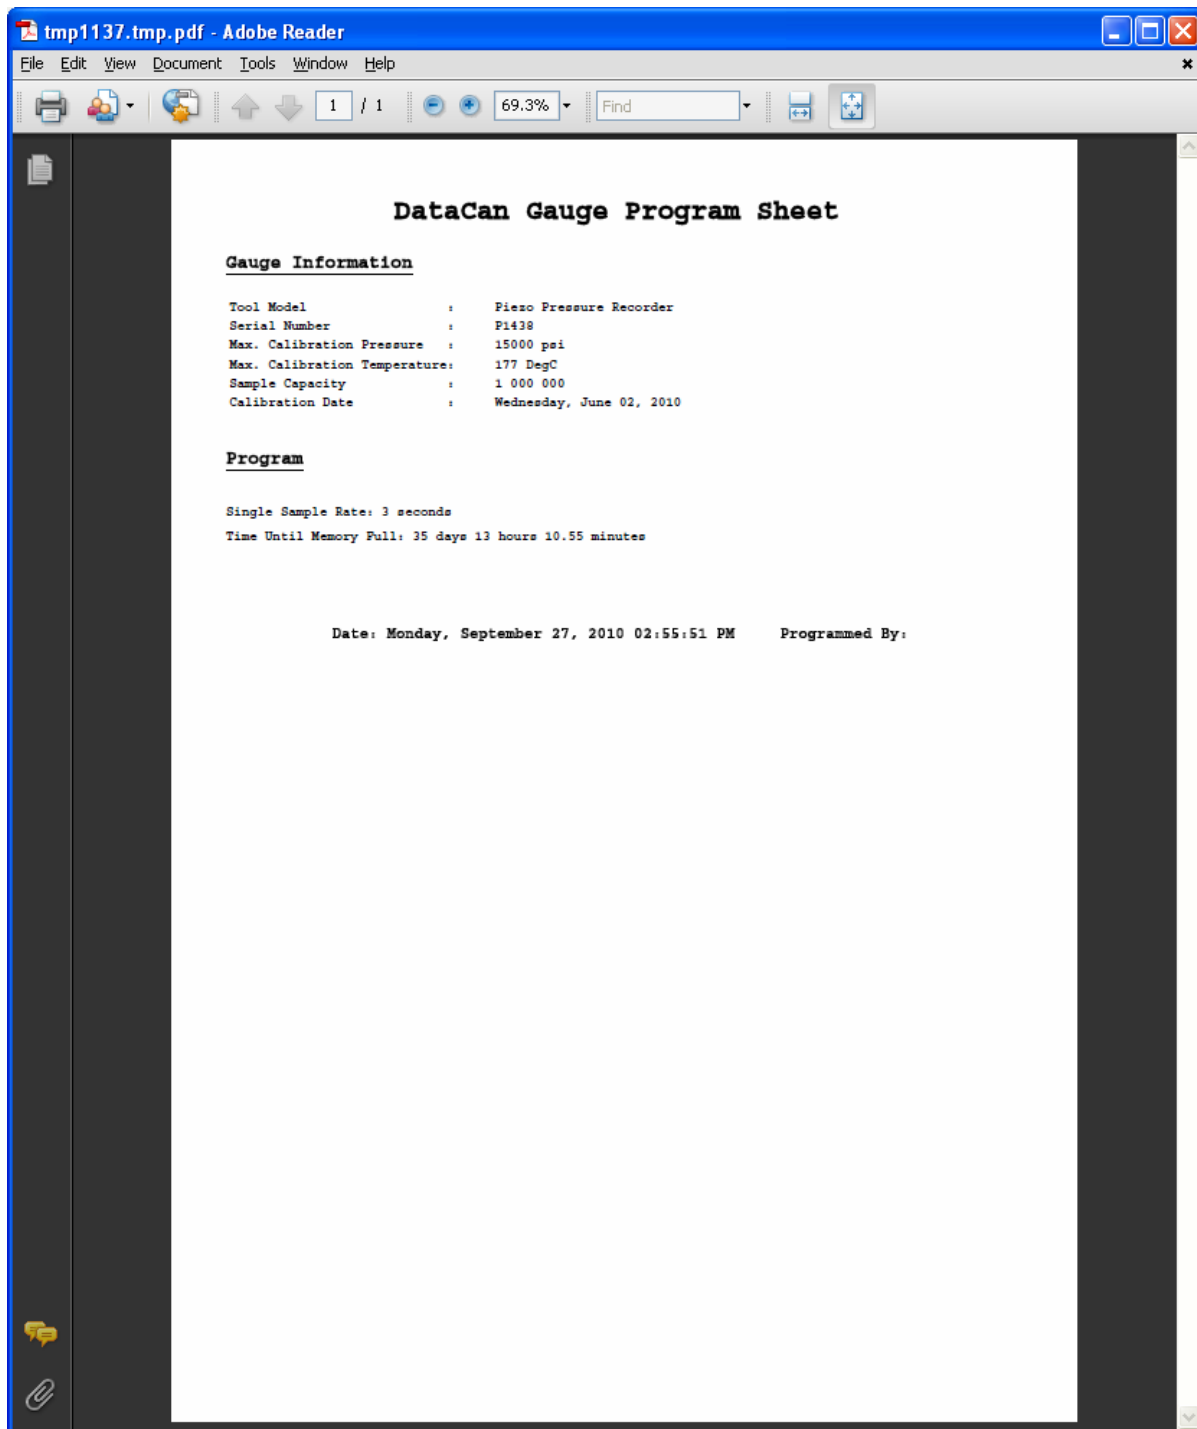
tmp1137.tmp.pdf - Adobe Reader

File Edit View Document Tools Window Help

1 / 1 69.3% Find

DataCan Gauge Program Sheet

Gauge Information

Tool Model : Piezo Pressure Recorder
Serial Number : P1438
Max. Calibration Pressure : 15000 psi
Max. Calibration Temperature: 177 DegC
Sample Capacity : 1 000 000
Calibration Date : Wednesday, June 02, 2010

Program

Single Sample Rate: 3 seconds
Time Until Memory Full: 35 days 13 hours 10.55 minutes

Date: Monday, September 27, 2010 02:55:51 PM Programmed By: